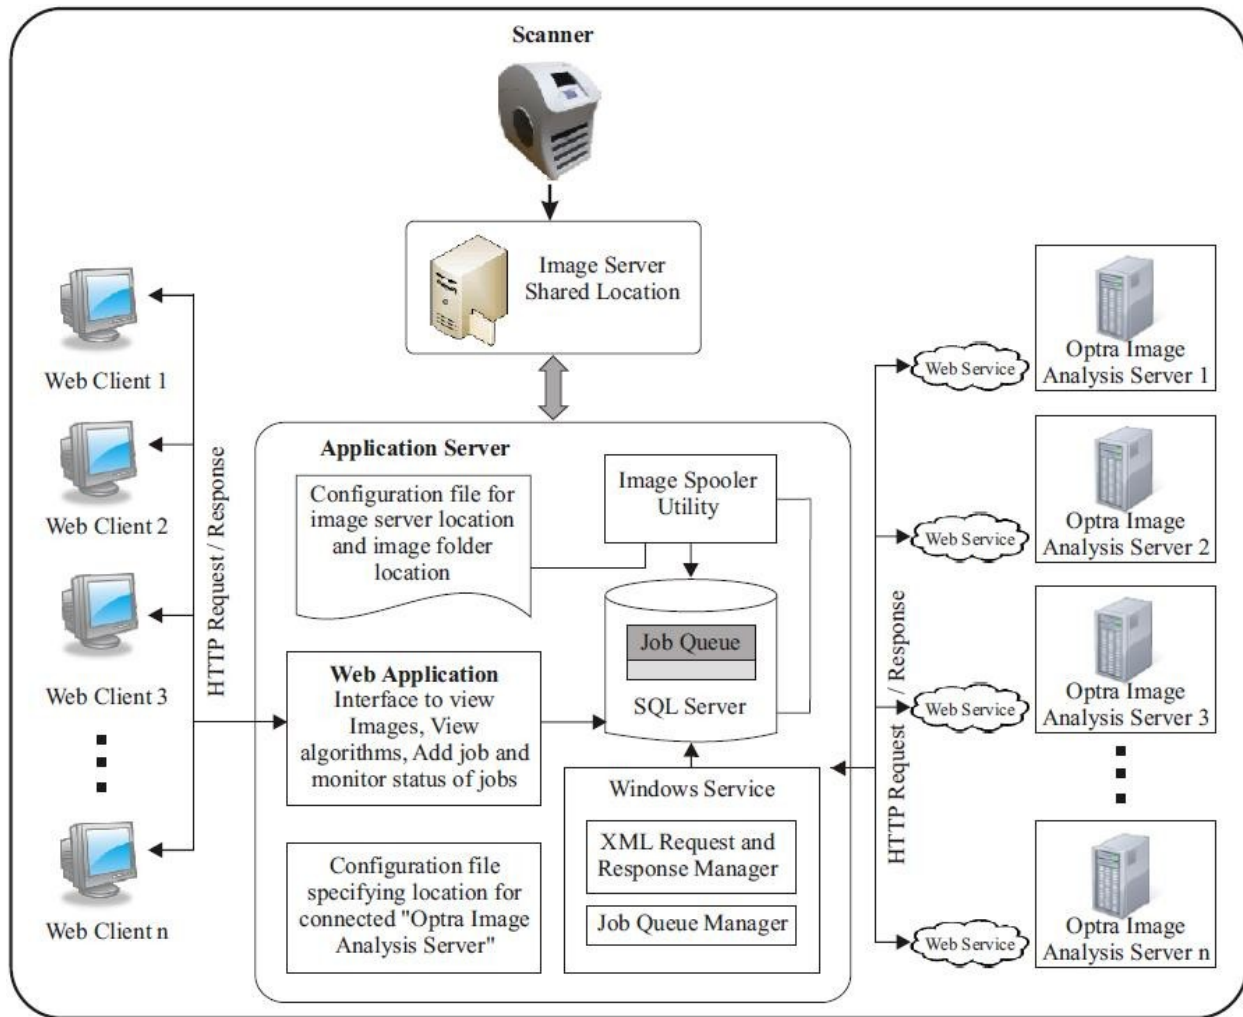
Scanner

Image Server Shared Location

Web Client 1

Web Client 2

Web Client 3

Web Client n

HTTP Request / Response

Application Server

Configuration file for image server location and image folder location

Image Spooler Utility

Job Queue

SQL Server

Web Application
Interface to view Images, View algorithms, Add job and monitor status of jobs

Windows Service

XML Request and Response Manager

Job Queue Manager

Configuration file specifying location for connected "Optra Image Analysis Server"

HTTP Request / Response

Web Service

Optra Image Analysis Server 1

Web Service

Optra Image Analysis Server 2

Web Service

Optra Image Analysis Server 3

Web Service

Optra Image Analysis Server n